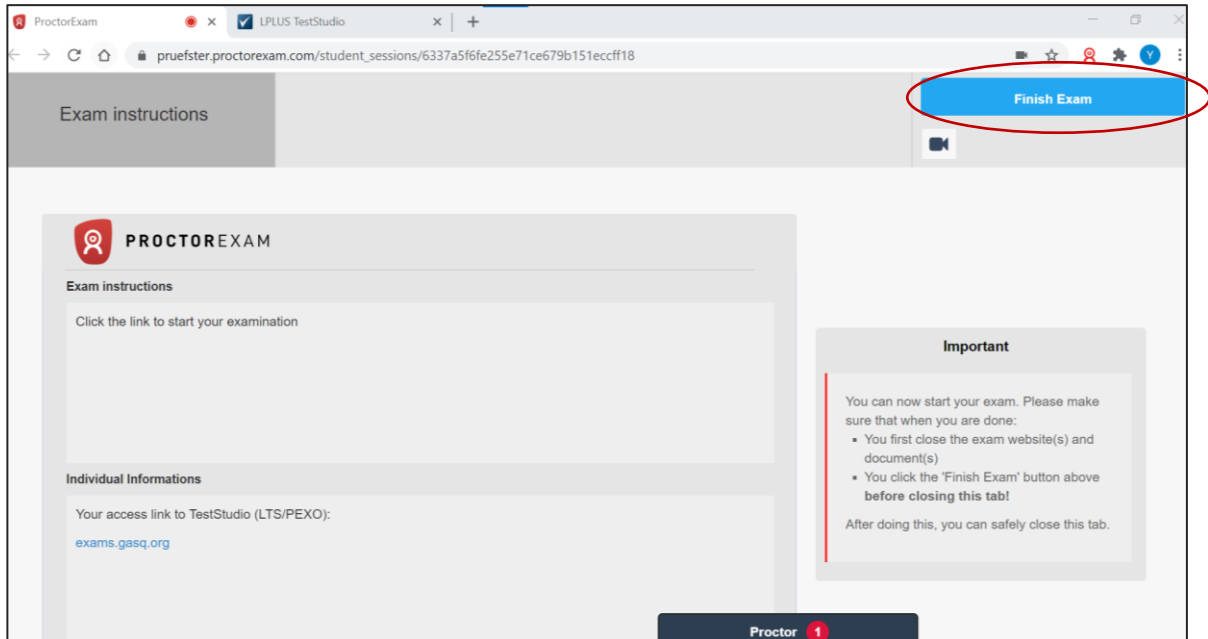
ProctorExam
LPLUS TestStudio
pruefster.proctorexam.com/student_sessions/6337a5f6fe255e71ce679b151eccff18
Y

Exam instructions

Finish Exam

PROCTOREXAM

Exam instructions

Click the link to start your examination

Individual Informations

Your access link to TestStudio (LTS/PEXO):

exams.gasq.org

Important

You can now start your exam. Please make sure that when you are done:

- You first close the exam website(s) and document(s)
- You click the 'Finish Exam' button above **before closing this tab!**

After doing this, you can safely close this tab.

Proctor 1